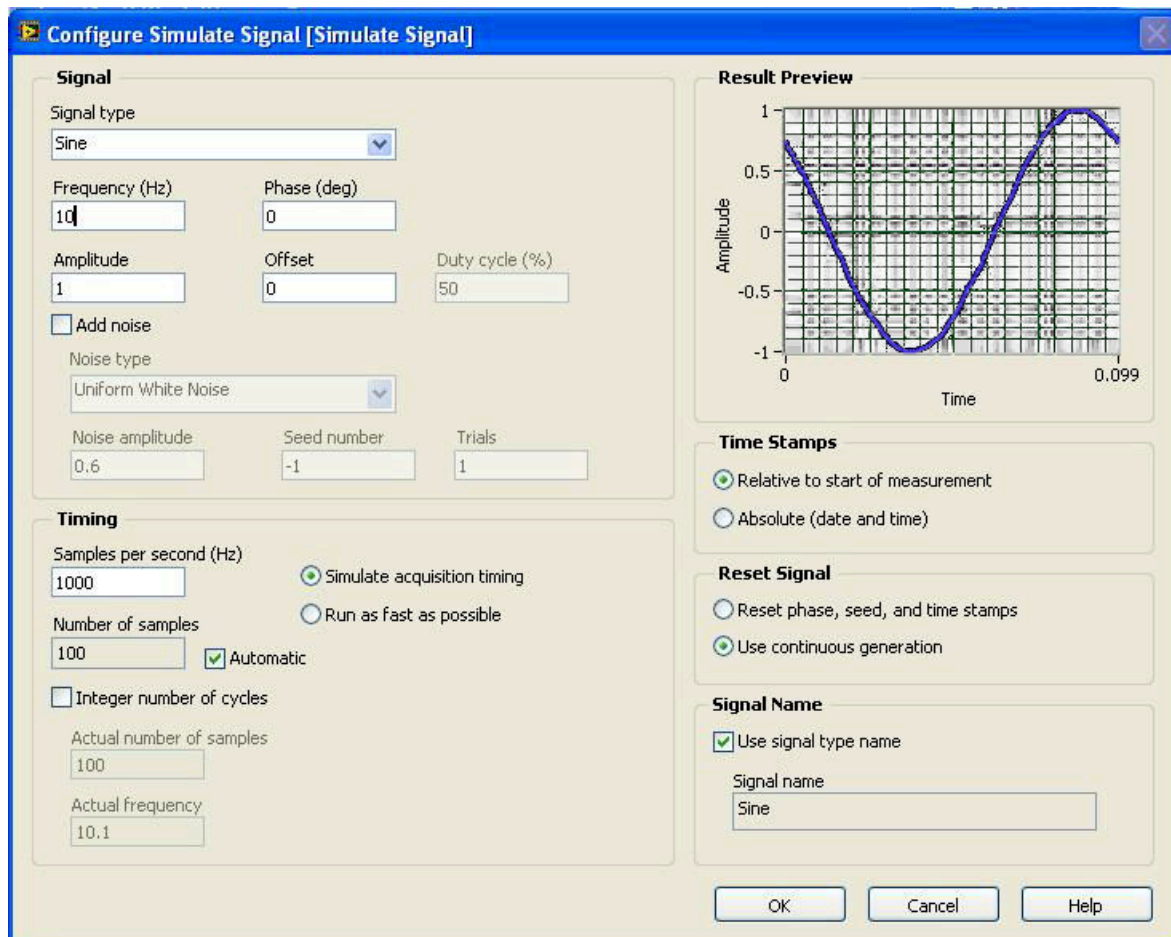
Configure Simulate Signal [Simulate Signal]

Signal

Signal type
Sine

Frequency (Hz)
10

Phase (deg)
0

Amplitude
1

Offset
0

Duty cycle (%)
50

Add noise

Noise type
Uniform White Noise

Noise amplitude
0.6

Seed number
-1

Trials
1

Timing

Samples per second (Hz)
1000

Simulate acquisition timing

Run as fast as possible

Number of samples
100

Automatic

Integer number of cycles

Actual number of samples
100

Actual frequency
10.1

Result Preview

1
0.5
0
-0.5
-1
Amplitude
0
0.099
Time

Time Stamps

Relative to start of measurement

Absolute (date and time)

Reset Signal

Reset phase, seed, and time stamps

Use continuous generation

Signal Name

Use signal type name

Signal name
Sine

OK
Cancel
Help